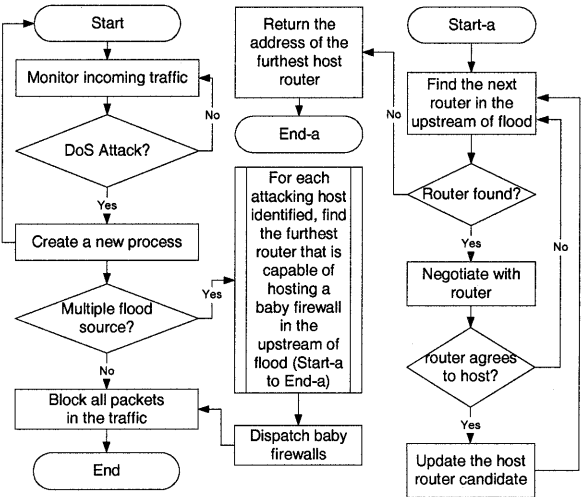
Start

Monitor incoming traffic

No

DoS Attack?

Yes

Create a new process

Multiple flood source?

Yes

No

Block all packets in the traffic

End

Return the address of the furthest host router

End-a

For each attacking host identified, find the furthest router that is capable of hosting a baby firewall in the upstream of flood (Start-a to End-a)

Dispatch baby firewalls

Start-a

Find the next router in the upstream of flood

No

Router found?

Yes

Negotiate with router

No

router agrees to host?

Yes

Update the host router candidate